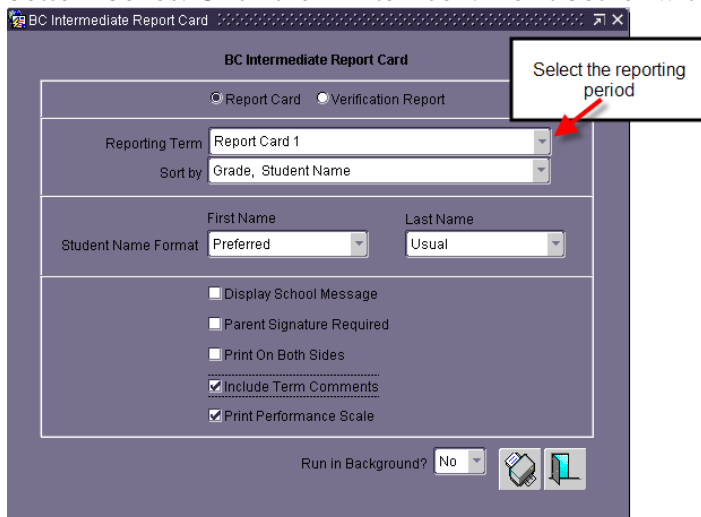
BC Intermediate Report Card

BC Intermediate Report Card

Select the reporting period

Report Card Verification Report

Reporting Term Report Card 1

Sort by Grade, Student Name

First Name Last Name

Student Name Format Preferred Usual

Display School Message

Parent Signature Required

Print On Both Sides

Include Term Comments

Print Performance Scale

Run in Background? No